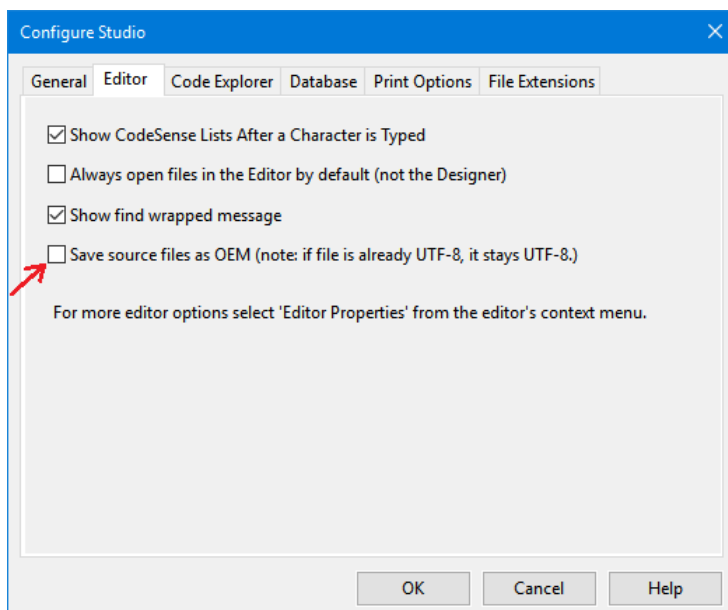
Configure Studio

General | Editor | Code Explorer | Database | Print Options | File Extensions

☑ Show CodeSense Lists After a Character is Typed

☐ Always open files in the Editor by default (not the Designer)

☑ Show find wrapped message

☐ Save source files as OEM (note: if file is already UTF-8, it stays UTF-8.)

For more editor options select 'Editor Properties' from the editor's context menu.

OK | Cancel | Help